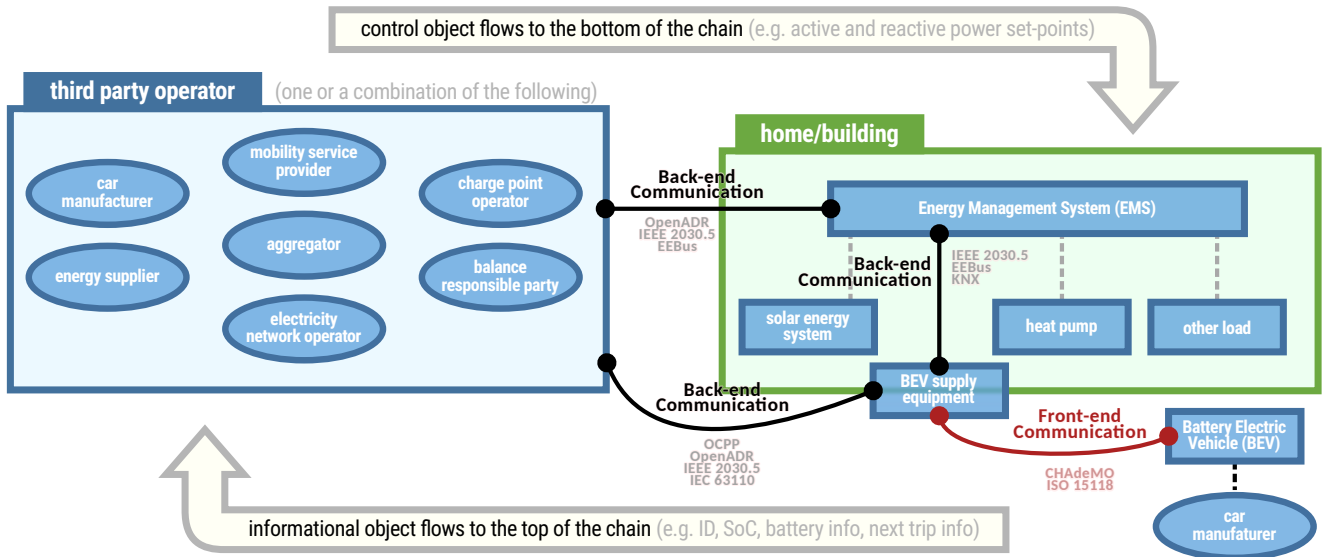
control object flows to the bottom of the chain (e.g. active and reactive power set-points)

third party operator (one or a combination of the following)

car manufacturer

mobility service provider

charge point operator

aggregator

energy supplier

balance responsible party

electricity network operator

Back-end Communication

OpenADR
IEEE 2030.5
EEBus

home/building

Energy Management System (EMS)

IEEE 2030.5
EEBus
KNX

Back-end Communication

solar energy system

heat pump

other load

BEV supply equipment

Back-end Communication

OCPP
OpenADR
IEEE 2030.5
IEC 63110

Front-end Communication

Battery Electric Vehicle (BEV)

CHAdeMO
ISO 15118

car manufaturer

informational object flows to the top of the chain (e.g. ID, SoC, battery info, next trip info)